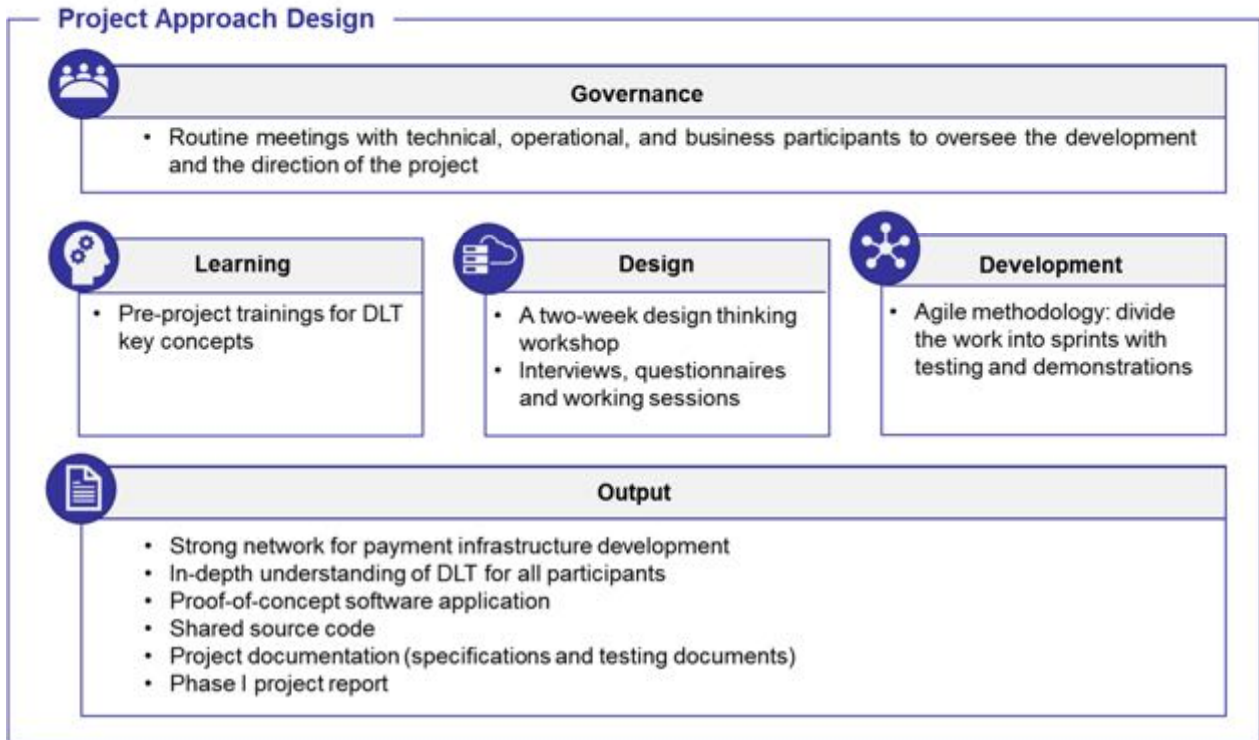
Project Approach Design

Governance

• Routine meetings with technical, operational, and business participants to oversee the development and the direction of the project

Learning

• Pre-project trainings for DLT key concepts

Design

• A two-week design thinking workshop
• Interviews, questionnaires and working sessions

Development

• Agile methodology: divide the work into sprints with testing and demonstrations

Output

• Strong network for payment infrastructure development
• In-depth understanding of DLT for all participants
• Proof-of-concept software application
• Shared source code
• Project documentation (specifications and testing documents)
• Phase I project report